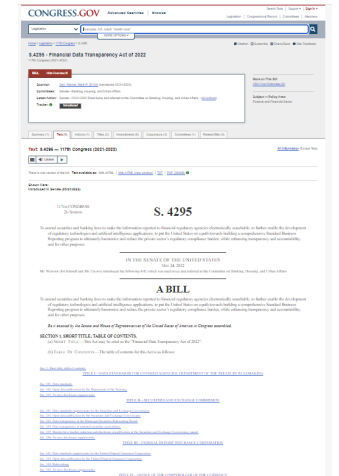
CONGRESS.GOV Advanced Searches Browse

Legislation Examples: hr5, sres9, "health care"

Home > Legislation > 117th Congress > S.4295

S.4295 - Financial Data Transparency Act of 2022
117th Congress (2021-2022)

BILL Hide Overview

Sponsor: Sen. Warner, Mark R. [D-VA] (Introduced 05/26/2022)
Committees: Senate - Banking, Housing, and Urban Affairs
Latest Action: Senate - 05/26/2022 Read twice and referred to the Committee on Banking, Housing, and Urban Affairs.
Tracker: Introduced

More on This Bill
CBO Cost Estimates [0]

Subject — Policy Area:
Finance and Financial Sector

Summary (1) Text (1) Actions (1) Titles (2) Amendments (0) Cosponsors (1) Committees (1) Related Bills (4)

Text: S.4295 — 117th Congress (2021-2022)

There is one version of the bill. Text available as: XML/HTML | XML/HTML (new window) | TXT | PDF

Shown Here:
Introduced in Senate (05/26/2022)

117th CONGRESS
2d Session

S. 4295

To amend securities and banking laws to make the information reported to financial regulatory agencies electronically searchable, to further enable the development of regulatory technologies and artificial intelligence applications, to put the United States on a path towards building a comprehensive Standard Business Reporting program to ultimately harmonize and reduce the private sector's regulatory compliance burden, while enhancing transparency and accountability, and for other purposes.

IN THE SENATE OF THE UNITED STATES
May 26, 2022

Mr. Warner (for himself and Mr. Crapo) introduced the following bill; which was read twice and referred to the Committee on Banking, Housing, and Urban Affairs

A BILL

To amend securities and banking laws to make the information reported to financial regulatory agencies electronically searchable, to further enable the development of regulatory technologies and artificial intelligence applications, to put the United States on a path towards building a comprehensive Standard Business Reporting program to ultimately harmonize and reduce the private sector's regulatory compliance burden, while enhancing transparency and accountability, and for other purposes.

Be it enacted by the Senate and House of Representatives of the United States of America in Congress assembled,

SECTION 1. SHORT TITLE; TABLE OF CONTENTS.

(a) Short Title.—This Act may be cited as the "Financial Data Transparency Act of 2022".

(b) Table of Contents.—The table of contents for this Act is as follows:

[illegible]